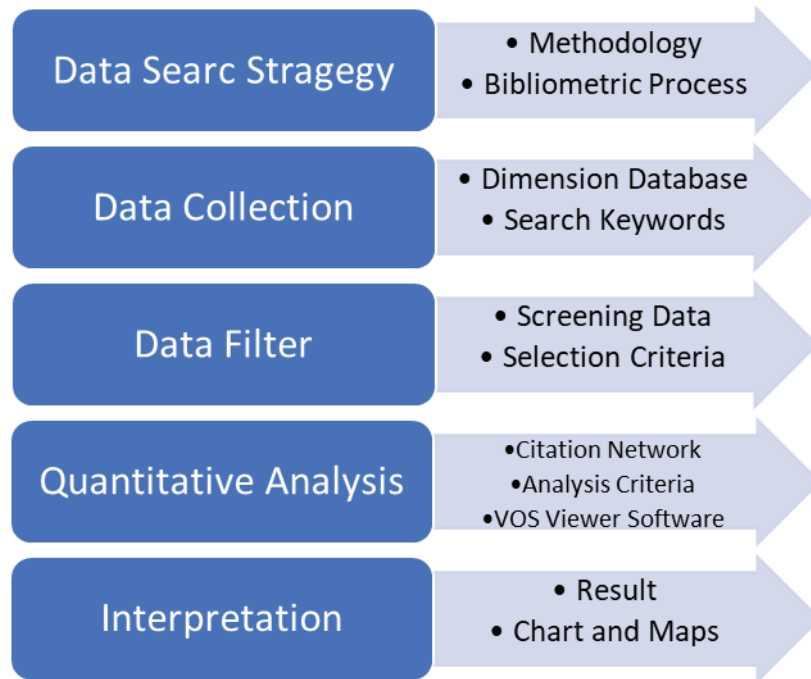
Data Searc Stragegy

• Methodology
• Bibliometric Process

Data Collection

• Dimension Database
• Search Keywords

Data Filter

• Screening Data
• Selection Criteria

Quantitative Analysis

•Citation Network
•Analysis Criteria
•VOS Viewer Software

Interpretation

• Result
• Chart and Maps